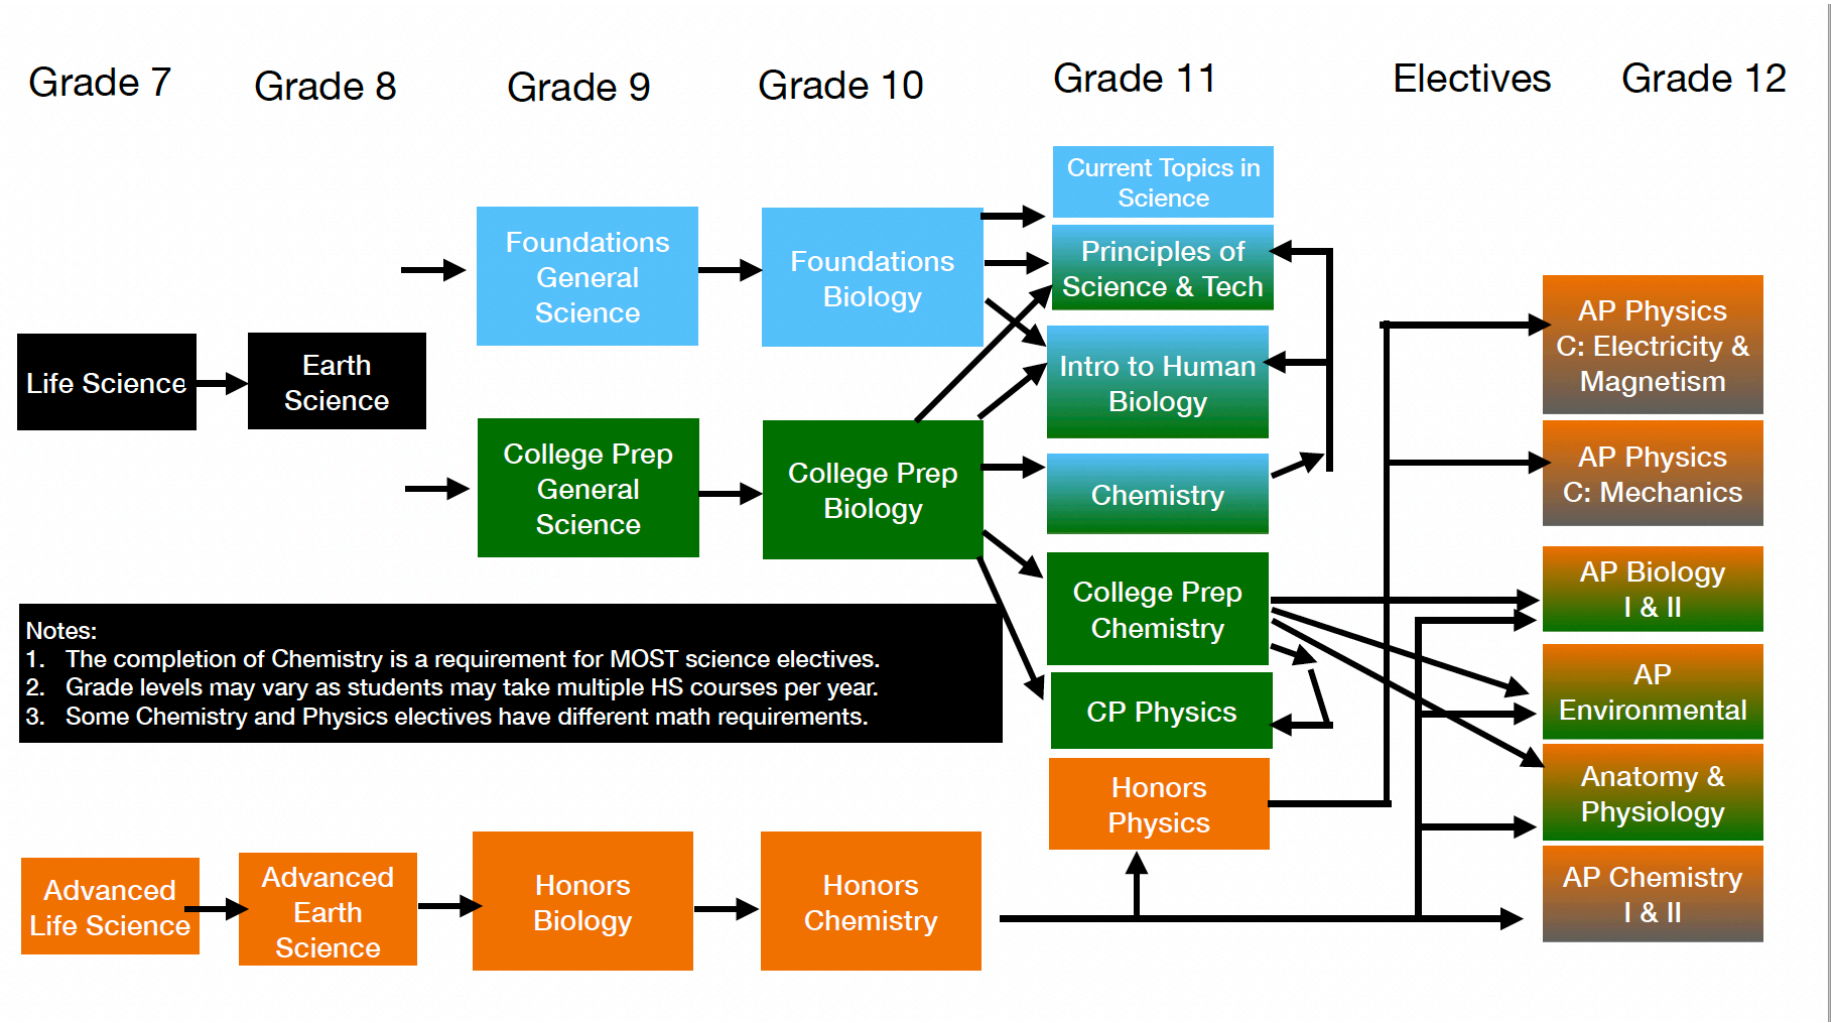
Grade 7

Grade 8

Grade 9

Grade 10

Grade 11

Electives

Grade 12

Current Topics in Science

Foundations General Science

Foundations Biology

Principles of Science & Tech

Life Science

Earth Science

Intro to Human Biology

AP Physics C: Electricity & Magnetism

College Prep General Science

College Prep Biology

Chemistry

AP Physics C: Mechanics

College Prep Chemistry

AP Biology I & II

Notes:
1. The completion of Chemistry is a requirement for MOST science electives.
2. Grade levels may vary as students may take multiple HS courses per year.
3. Some Chemistry and Physics electives have different math requirements.

AP Environmental

CP Physics

Anatomy & Physiology

Honors Physics

Advanced Life Science

Advanced Earth Science

Honors Biology

Honors Chemistry

AP Chemistry I & II